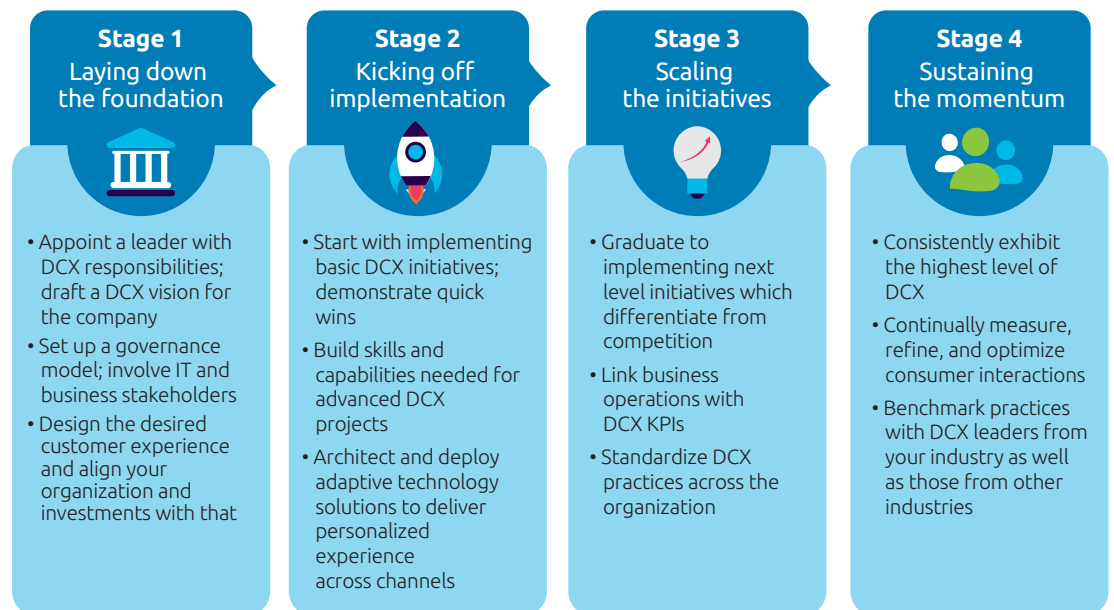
Stage 1
Laying down the foundation

• Appoint a leader with DCX responsibilities; draft a DCX vision for the company
• Set up a governance model; involve IT and business stakeholders
• Design the desired customer experience and align your organization and investments with that

Stage 2
Kicking off implementation

• Start with implementing basic DCX initiatives; demonstrate quick wins
• Build skills and capabilities needed for advanced DCX projects
• Architect and deploy adaptive technology solutions to deliver personalized experience across channels

Stage 3
Scaling the initiatives

• Graduate to implementing next level initiatives which differentiate from competition
• Link business operations with DCX KPIs
• Standardize DCX practices across the organization

Stage 4
Sustaining the momentum

• Consistently exhibit the highest level of DCX
• Continually measure, refine, and optimize consumer interactions
• Benchmark practices with DCX leaders from your industry as well as those from other industries